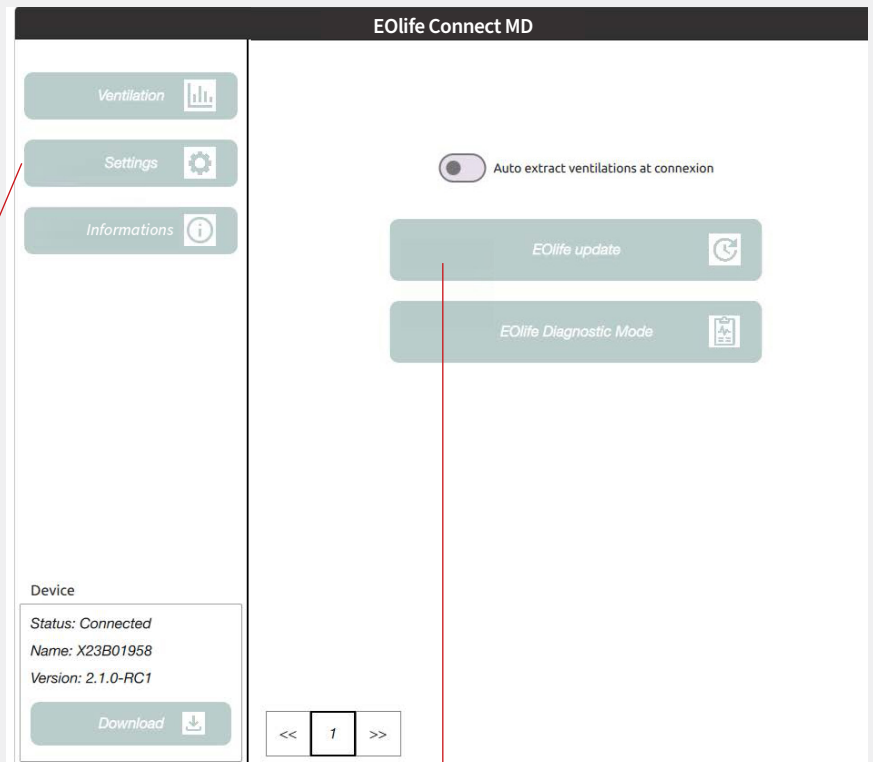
EOlife Connect MD

Ventilation

Settings

Informations

Device

Status: Connected

Name: X23B01958

Version: 2.1.0-RC1

Download

Auto extract ventilations at connexion

EOlife update

EOlife Diagnostic Mode

<< 1 >>